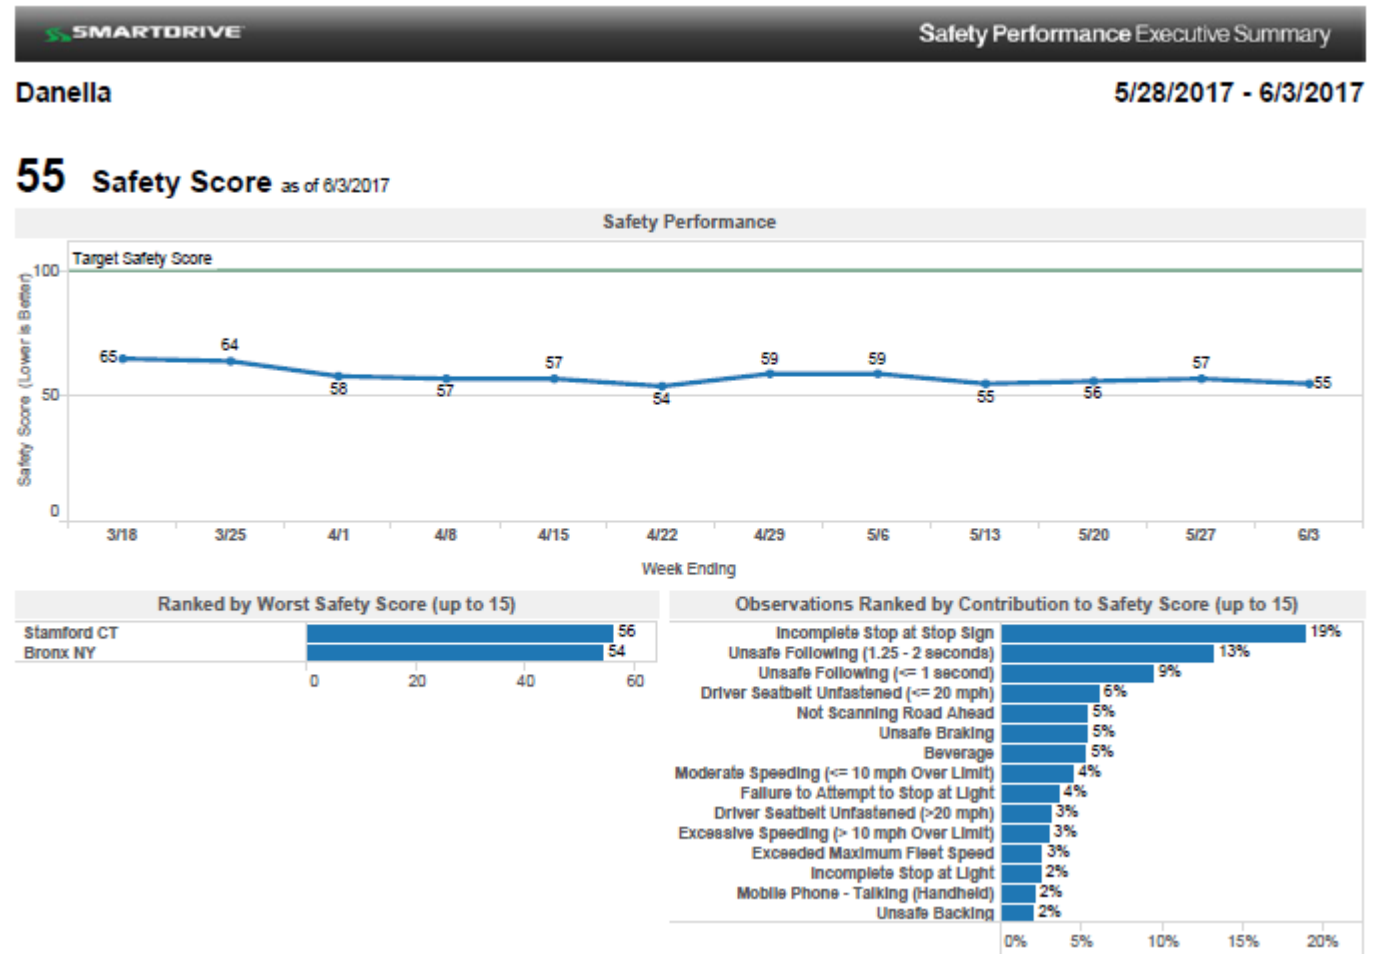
SMARTDRIVE

Safety Performance Executive Summary

Danella

5/28/2017 - 6/3/2017

55 Safety Score as of 6/3/2017

Safety Performance

Target Safety Score

Safety Score (Lower is Better)

100

50

0

65 64 58 57 57 54 59 59 55 56 57 55

3/18 3/25 4/1 4/8 4/15 4/22 4/29 5/6 5/13 5/20 5/27 6/3

Week Ending

Ranked by Worst Safety Score (up to 15)

| | |
|---|---|
| Stamford CT | 56 |
| Bronx NY | 54 |

0 20 40 60

Observations Ranked by Contribution to Safety Score (up to 15)

| | |
|---|---|
| Incomplete Stop at Stop Sign | 19% |
| Unsafe Following (1.25 - 2 seconds) | 13% |
| Unsafe Following (<= 1 second) | 9% |
| Driver Seatbelt Unfastened (<= 20 mph) | 6% |
| Not Scanning Road Ahead | 5% |
| Unsafe Braking | 5% |
| Beverage | 5% |
| Moderate Speeding (<= 10 mph Over Limit) | 4% |
| Failure to Attempt to Stop at Light | 4% |
| Driver Seatbelt Unfastened (>20 mph) | 3% |
| Excessive Speeding (> 10 mph Over Limit) | 3% |
| Exceeded Maximum Fleet Speed | 3% |
| Incomplete Stop at Light | 2% |
| Mobile Phone - Talking (Handheld) | 2% |
| Unsafe Backing | 2% |

0% 5% 10% 15% 20%